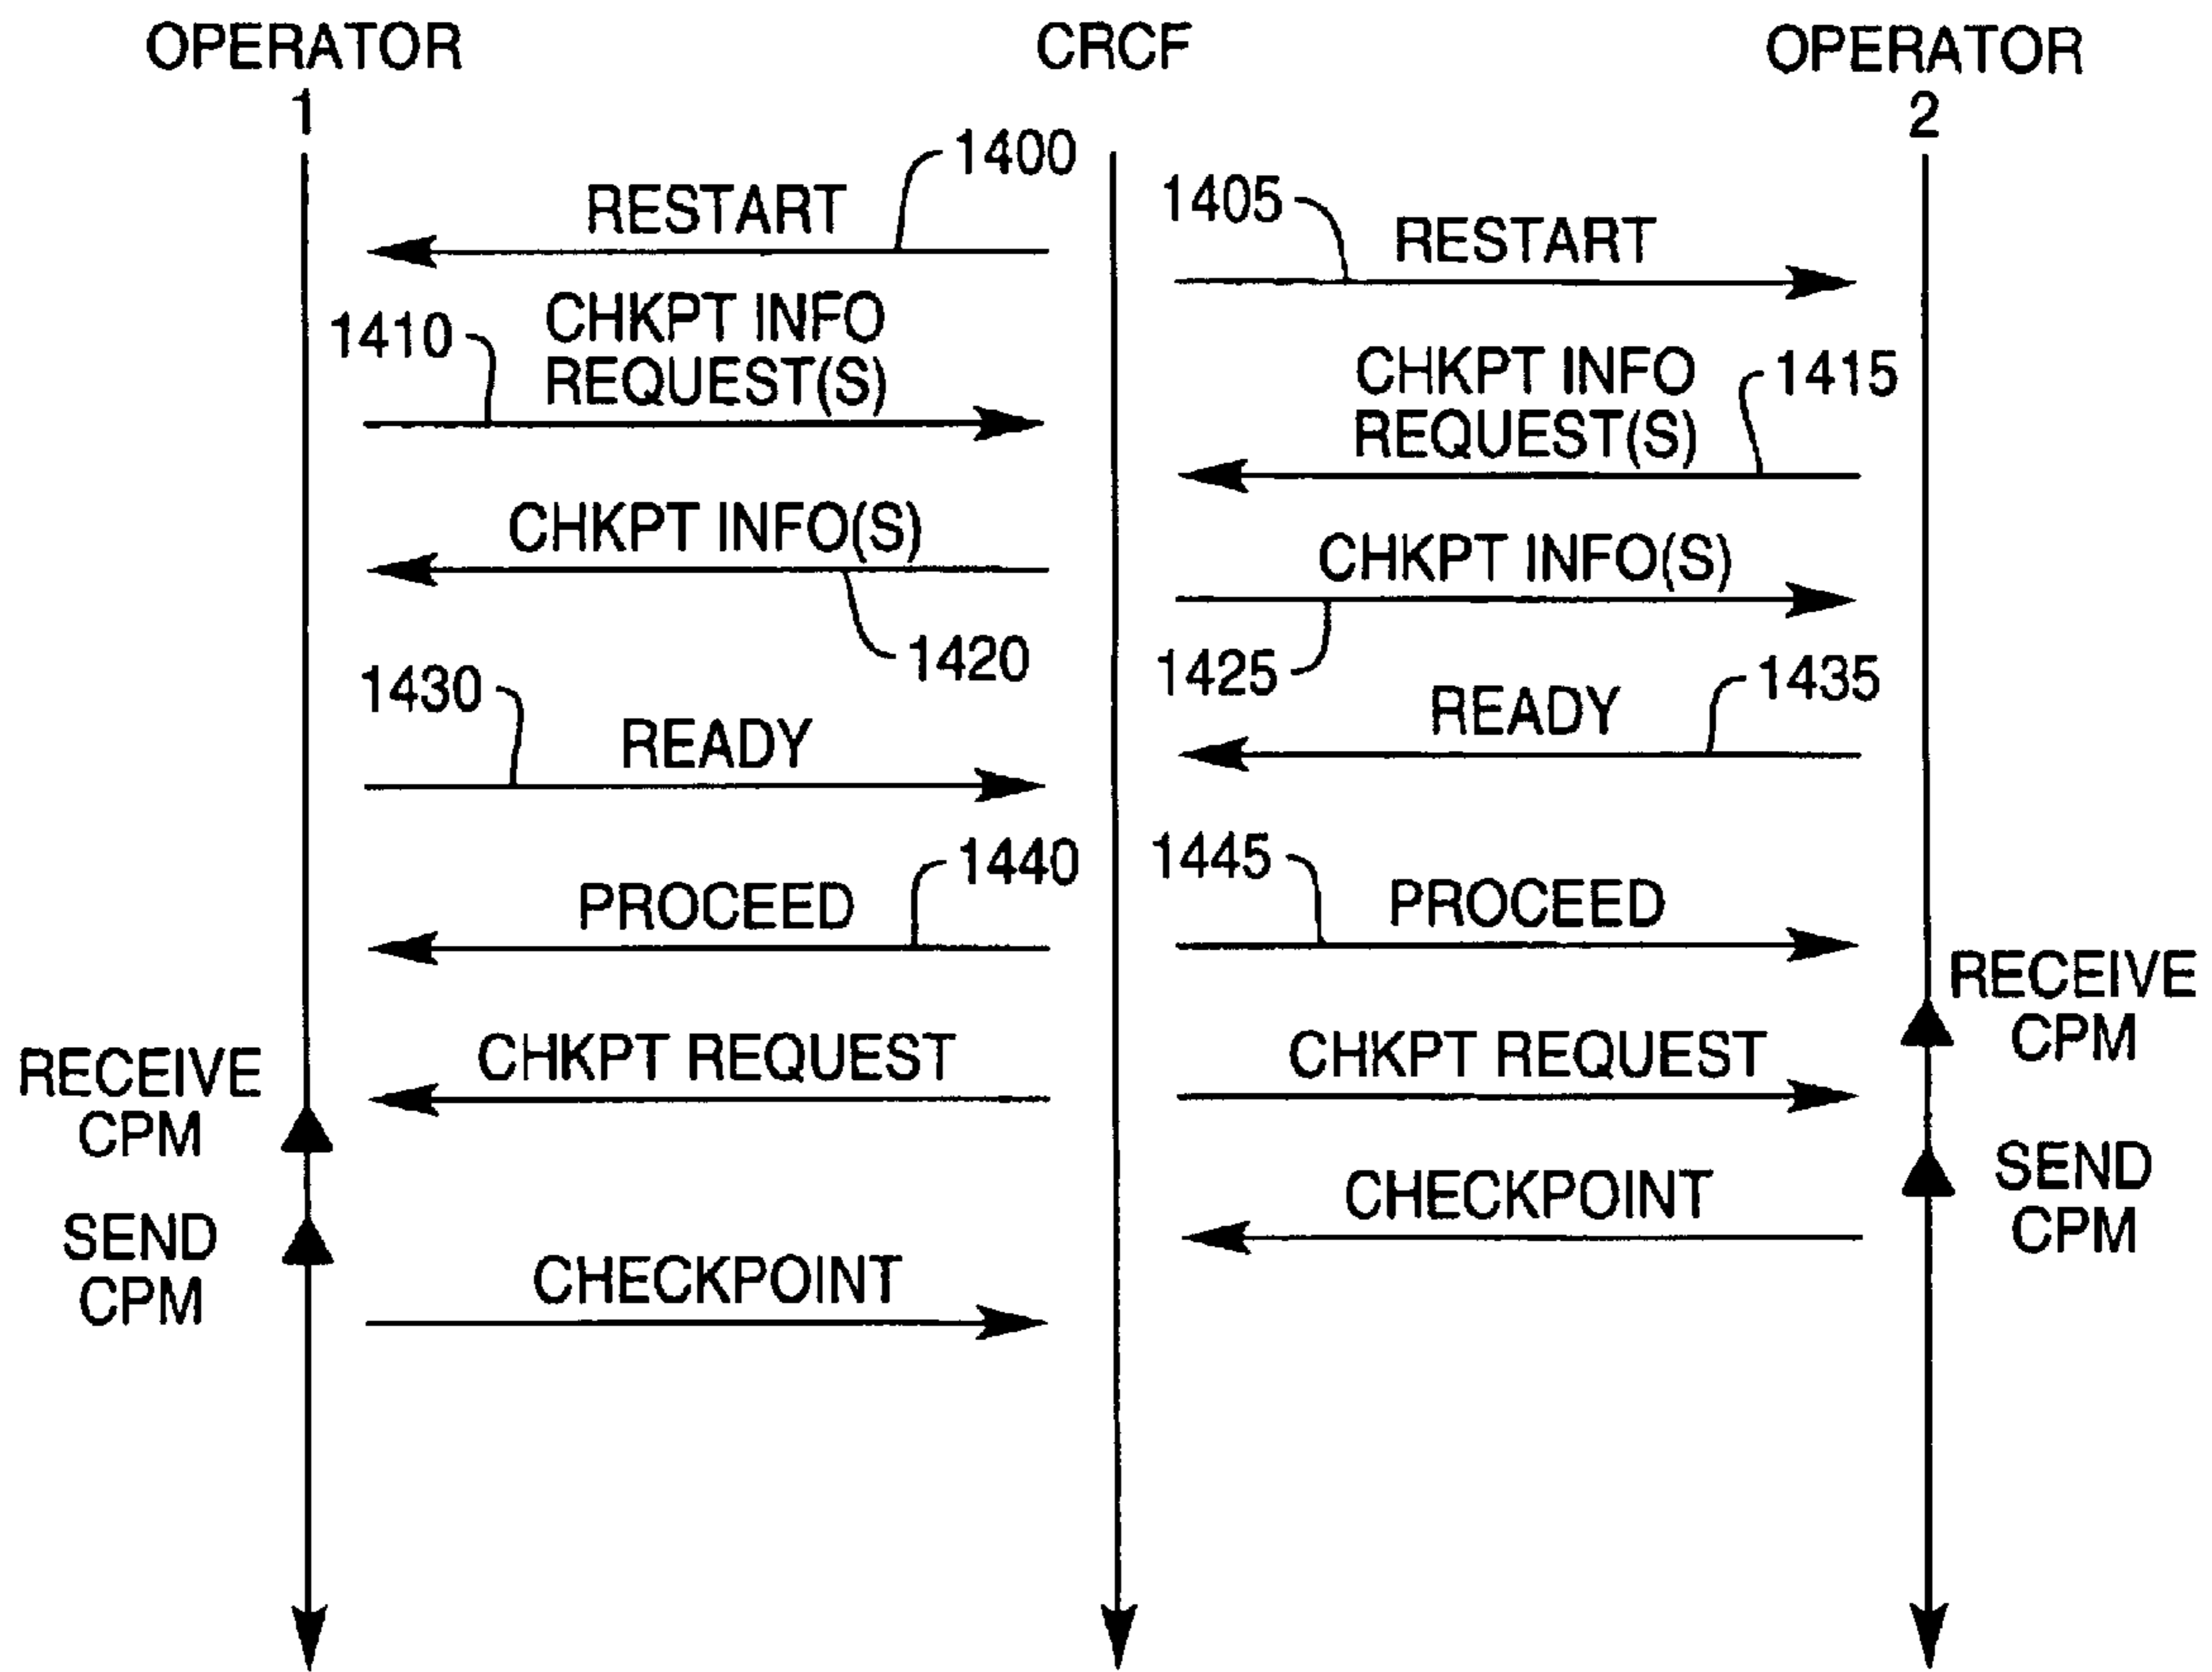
OPERATOR 1

CRCF

OPERATOR 2

1400

RESTART

1405

RESTART

1410

CHKPT INFO REQUEST(S)

CHKPT INFO REQUEST(S)

1415

CHKPT INFO(S)

CHKPT INFO(S)

1420

1425

1430

READY

READY

1435

1440

PROCEED

1445

PROCEED

RECEIVE CPM

CHKPT REQUEST

CHKPT REQUEST

RECEIVE CPM

SEND CPM

CHECKPOINT

SEND CPM

CHECKPOINT